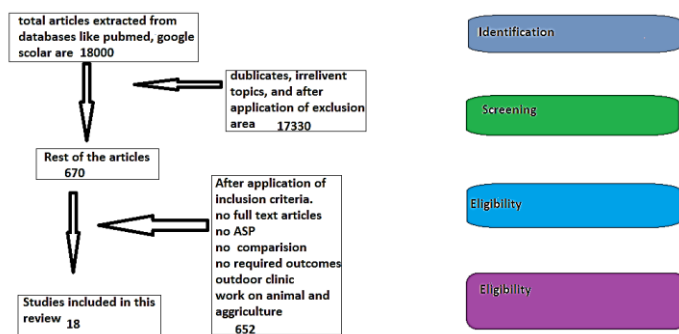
total articles extracted from databases like pubmed, google scolar are 18000

dublicates, irrelivent topics, and after application of exclusion area 17330

Rest of the articles 670

After application of inclusion criteria.
no full text articles
no ASP
no comparision
no required outcomes
outdoor clinic
work on animal and aggriculture
652

Studies included in this review 18

Identification

Screening

Eligibility

Eligibility